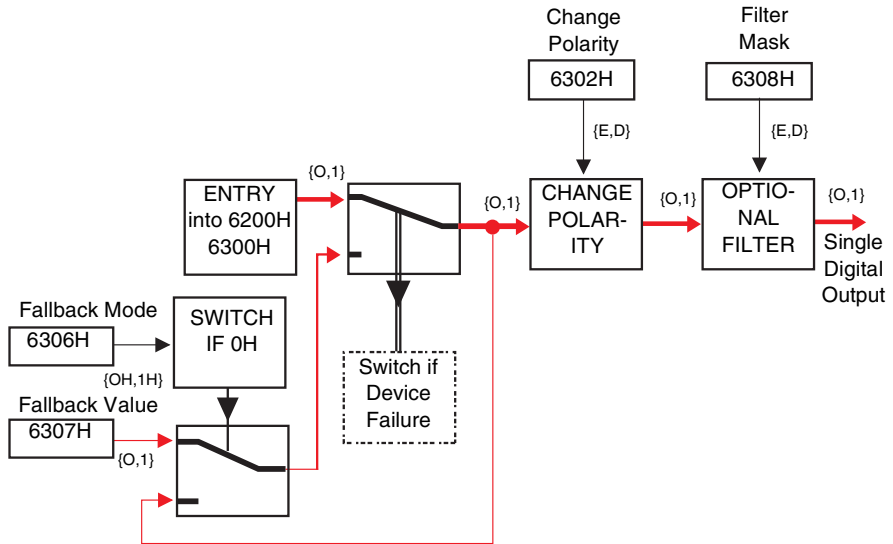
Change Polarity

6302H

{E,D}

Filter Mask

6308H

{E,D}

{O,1}

ENTRY into 6200H 6300H

{O,1}

CHANGE POLAR-ITY

{O,1}

OPTIO-NAL FILTER

{O,1}

Single Digital Output

Fallback Mode

6306H

SWITCH IF 0H

{OH,1H}

Switch if Device Failure

Fallback Value

6307H

{O,1}